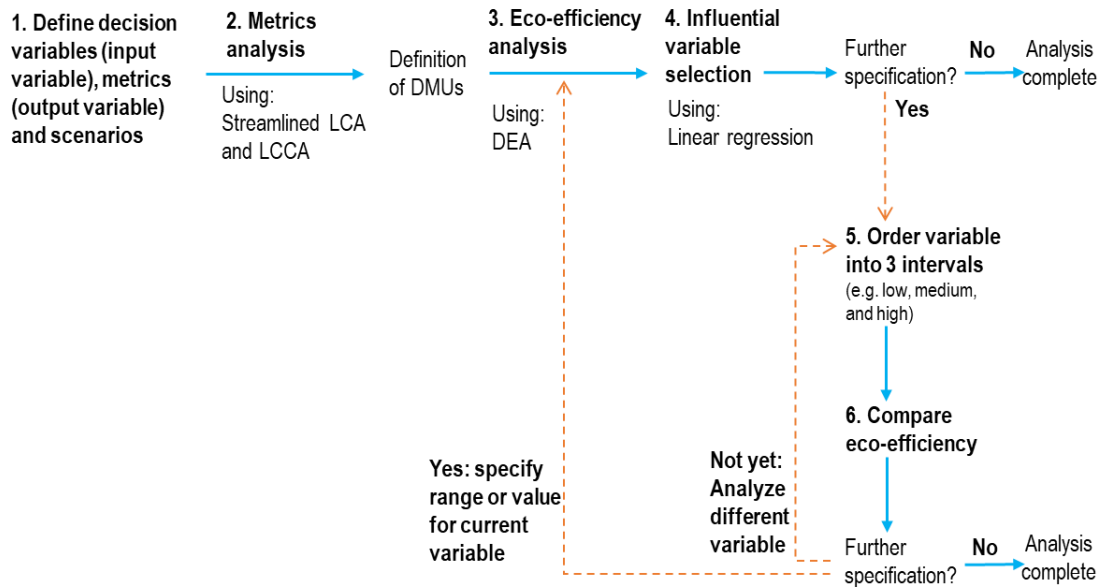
1. Define decision variables (input variable), metrics (output variable) and scenarios

2. Metrics analysis

Using: Streamlined LCA and LCCA

Definition of DMUs

3. Eco-efficiency analysis

Using: DEA

4. Influential variable selection

Using: Linear regression

Further specification?

No

Analysis complete

Yes

5. Order variable into 3 intervals (e.g. low, medium, and high)

6. Compare eco-efficiency

Yes: specify range or value for current variable

Not yet: Analyze different variable

Further specification?

No

Analysis complete